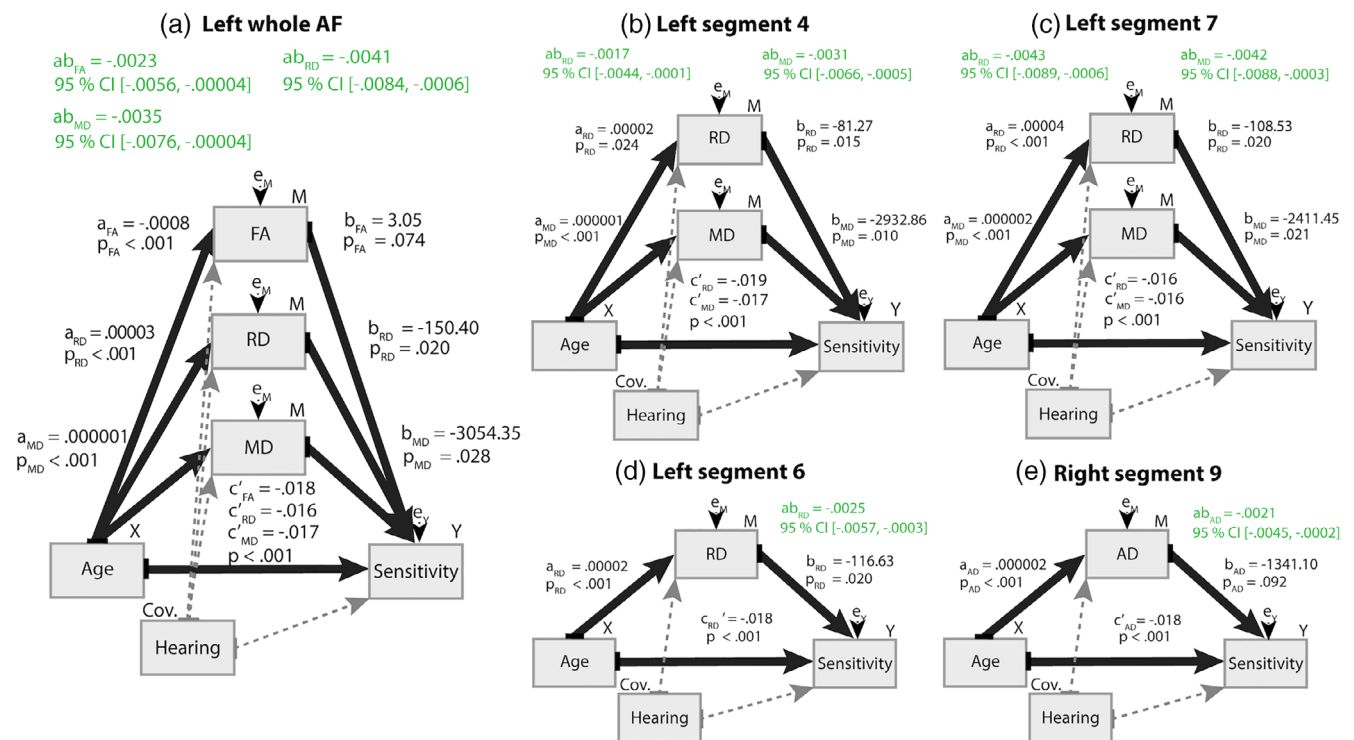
(a) **Left whole AF**

$ab_{FA}$ = -.0023
95 % CI [-.0056, -.00004]

$ab_{RD}$ = -.0041
95 % CI [-.0084, -.0006]

$ab_{MD}$ = -.0035
95 % CI [-.0076, -.00004]

$e_M$ M
FA
$a_{FA}$ = -.0008
$p_{FA}$ < .001
$b_{FA}$ = 3.05
$p_{FA}$ = .074

$e_M$ M
RD
$a_{RD}$ = .00003
$p_{RD}$ < .001
$b_{RD}$ = -150.40
$p_{RD}$ = .020

$e_M$ M
MD
$a_{MD}$ = .000001
$p_{MD}$ < .001
$b_{MD}$ = -3054.35
$p_{MD}$ = .028

$c'_{FA}$ = -.018
$c'_{RD}$ = -.016
$c'_{MD}$ = -.017
p < .001

X
Age
$e_Y$
Y
Sensitivity
Cov.
Hearing

(b) **Left segment 4**

$ab_{RD}$ = -.0017
95 % CI [-.0044, -.0001]

$ab_{MD}$ = -.0031
95 % CI [-.0066, -.0005]

$e_M$ M
RD
$a_{RD}$ = .00002
$p_{RD}$ = .024
$b_{RD}$ = -81.27
$p_{RD}$ = .015

$e_M$ M
MD
$a_{MD}$ = .000001
$p_{MD}$ < .001
$b_{MD}$ = -2932.86
$p_{MD}$ = .010

$c'_{RD}$ = -.019
$c'_{MD}$ = -.017
p < .001

X
Age
$e_Y$
Y
Sensitivity
Cov.
Hearing

(c) **Left segment 7**

$ab_{RD}$ = -.0043
95 % CI [-.0089, -.0006]

$ab_{MD}$ = -.0042
95 % CI [-.0088, -.0003]

$e_M$ M
RD
$a_{RD}$ = .00004
$p_{RD}$ < .001
$b_{RD}$ = -108.53
$p_{RD}$ = .020

$e_M$ M
MD
$a_{MD}$ = .000002
$p_{MD}$ < .001
$b_{MD}$ = -2411.45
$p_{MD}$ = .021

$c'_{RD}$ = -.016
$c'_{MD}$ = -.016
p < .001

X
Age
$e_Y$
Y
Sensitivity
Cov.
Hearing

(d) **Left segment 6**

$ab_{RD}$ = -.0025
95 % CI [-.0057, -.0003]

$e_M$ M
RD
$a_{RD}$ = .00002
$p_{RD}$ < .001
$b_{RD}$ = -116.63
$p_{RD}$ = .020

$c_{RD}$' = -.018
p < .001

X
Age
$e_Y$
Y
Sensitivity
Cov.
Hearing

(e) **Right segment 9**

$ab_{AD}$ = -.0021
95 % CI [-.0045, -.0002]

$e_M$ M
AD
$a_{AD}$ = .000002
$p_{AD}$ < .001
$b_{AD}$ = -1341.10
$p_{AD}$ = .092

$c'_{AD}$ = -.018
p < .001

X
Age
$e_Y$
Y
Sensitivity
Cov.
Hearing